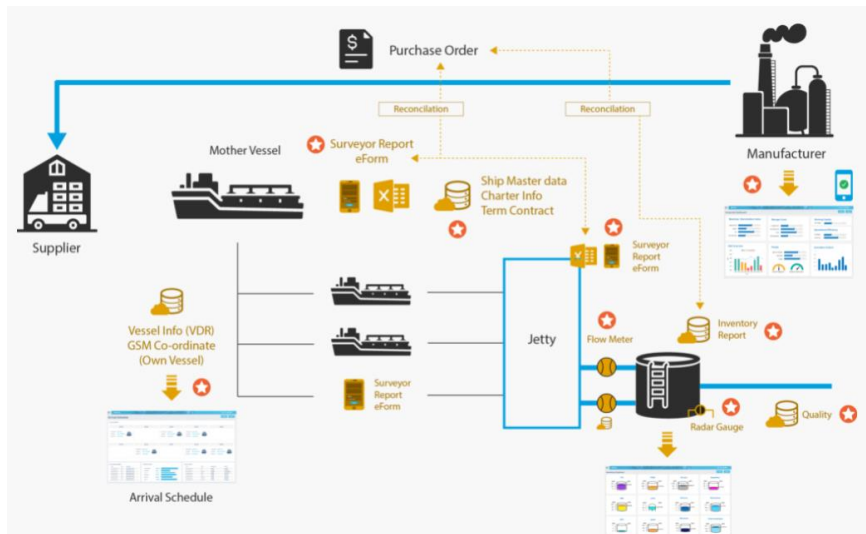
Purchase Order

Reconcilation

Reconcilation

Manufacturer

Supplier

Mother Vessel

Surveyor Report eForm

Ship Master data
Charter Info
Term Contract

Surveyor Report eForm

Vessel Info (VDR)
GSM Co-ordinate
(Own Vessel)

Jetty

Flow Meter

Inventory Report

Surveyor Report eForm

Radar Gauge

Quality

Arrival Schedule